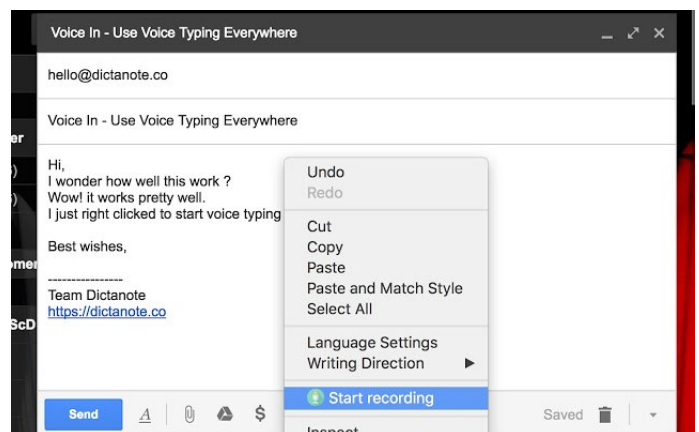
Voice In - Use Voice Typing Everywhere

hello@dictanote.co

Voice In - Use Voice Typing Everywhere

er
)
)
omer
ScD

Hi,
I wonder how well this work ?
Wow! it works pretty well.
I just right clicked to start voice typing

Best wishes,

----------------
Team Dictanote
https://dictanote.co

Undo
Redo
Cut
Copy
Paste
Paste and Match Style
Select All
Language Settings
Writing Direction
Start recording
Inspect

Send
A
$
Saved